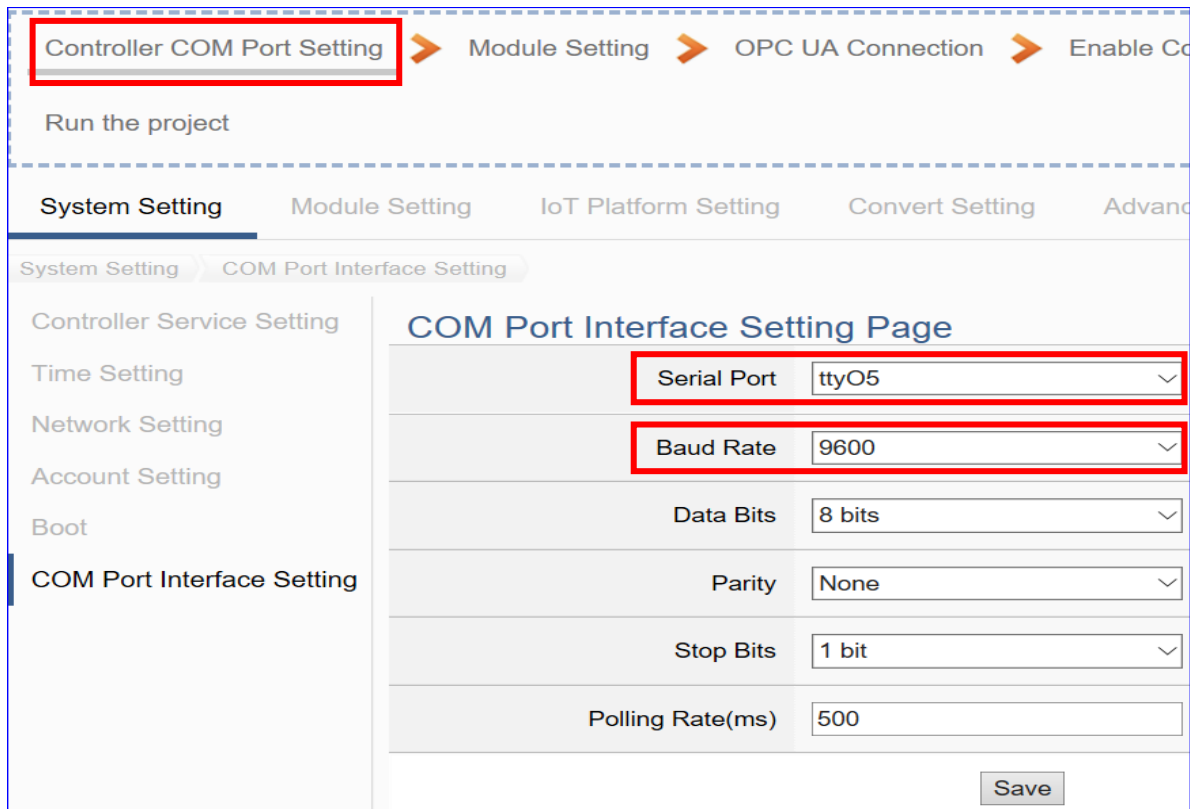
Controller COM Port Setting Module Setting OPC UA Connection Enable Co

Run the project

System Setting Module Setting IoT Platform Setting Convert Setting Advanc

System Setting COM Port Interface Setting

Controller Service Setting
Time Setting
Network Setting
Account Setting
Boot
COM Port Interface Setting

COM Port Interface Setting Page

| | |
|---|---|
| Serial Port | ttyO5 |
| Baud Rate | 9600 |
| Data Bits | 8 bits |
| Parity | None |
| Stop Bits | 1 bit |
| Polling Rate(ms) | 500 |

Save